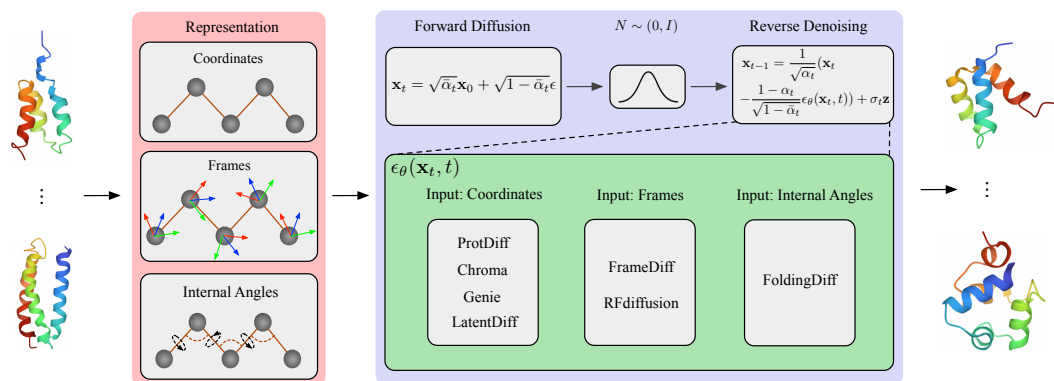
⋮

Representation

Coordinates

Frames

Internal Angles

Forward Diffusion

$N \sim (0, I)$

Reverse Denoising

$\mathbf{x}_t = \sqrt{\bar{\alpha}_t}\mathbf{x}_0 + \sqrt{1-\bar{\alpha}_t}\epsilon$

$\mathbf{x}_{t-1} = \frac{1}{\sqrt{\alpha_t}}(\mathbf{x}_t - \frac{1-\alpha_t}{\sqrt{1-\bar{\alpha}_t}}\epsilon_\theta(\mathbf{x}_t, t)) + \sigma_t \mathbf{z}$

$\epsilon_\theta(\mathbf{x}_t, t)$

Input: Coordinates

Input: Frames

Input: Internal Angles

ProtDiff
Chroma
Genie
LatentDiff

FrameDiff
RFdiffusion

FoldingDiff

⋮